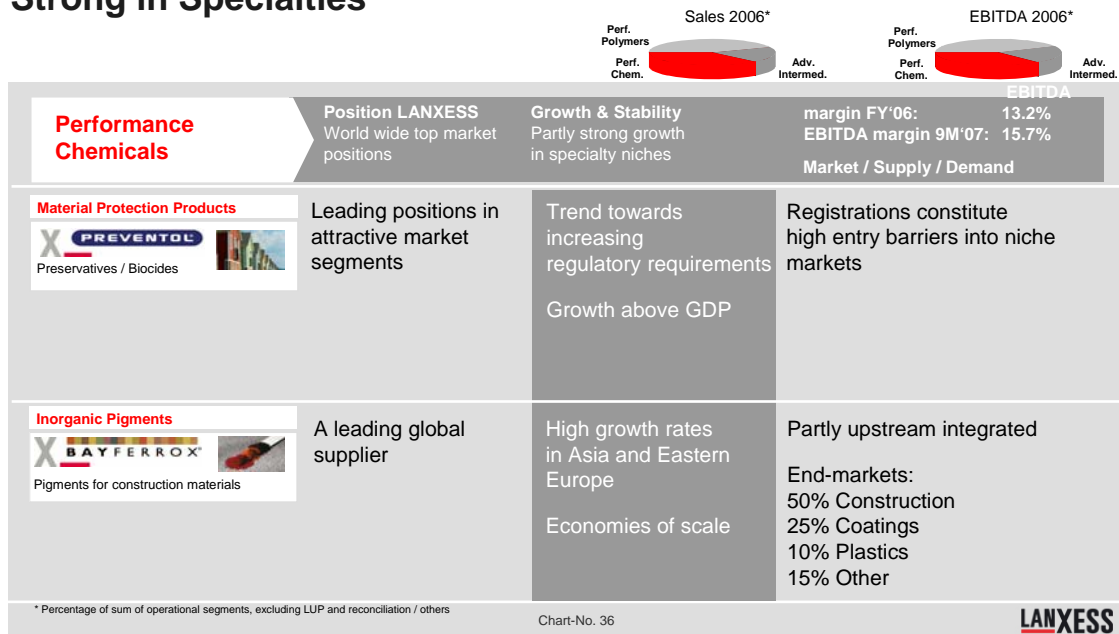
Strong in Specialties

Sales 2006*

Perf. Polymers

Perf. Chem.

Adv. Intermed.

EBITDA 2006*

Perf. Polymers

Perf. Chem.

Adv. Intermed.

Performance Chemicals

Position LANXESS
World wide top market positions

Growth & Stability
Partly strong growth in specialty niches

EBITDA margin FY'06: 13.2%
EBITDA margin 9M'07: 15.7%

Market / Supply / Demand

Material Protection Products
PREVENTOL
Preservatives / Biocides

Leading positions in attractive market segments

Trend towards increasing regulatory requirements

Growth above GDP

Registrations constitute high entry barriers into niche markets

Inorganic Pigments
BAYFERROX
Pigments for construction materials

A leading global supplier

High growth rates in Asia and Eastern Europe

Economies of scale

Partly upstream integrated

End-markets:
50% Construction
25% Coatings
10% Plastics
15% Other

* Percentage of sum of operational segments, excluding LUP and reconciliation / others

Chart-No. 36

LANXESS